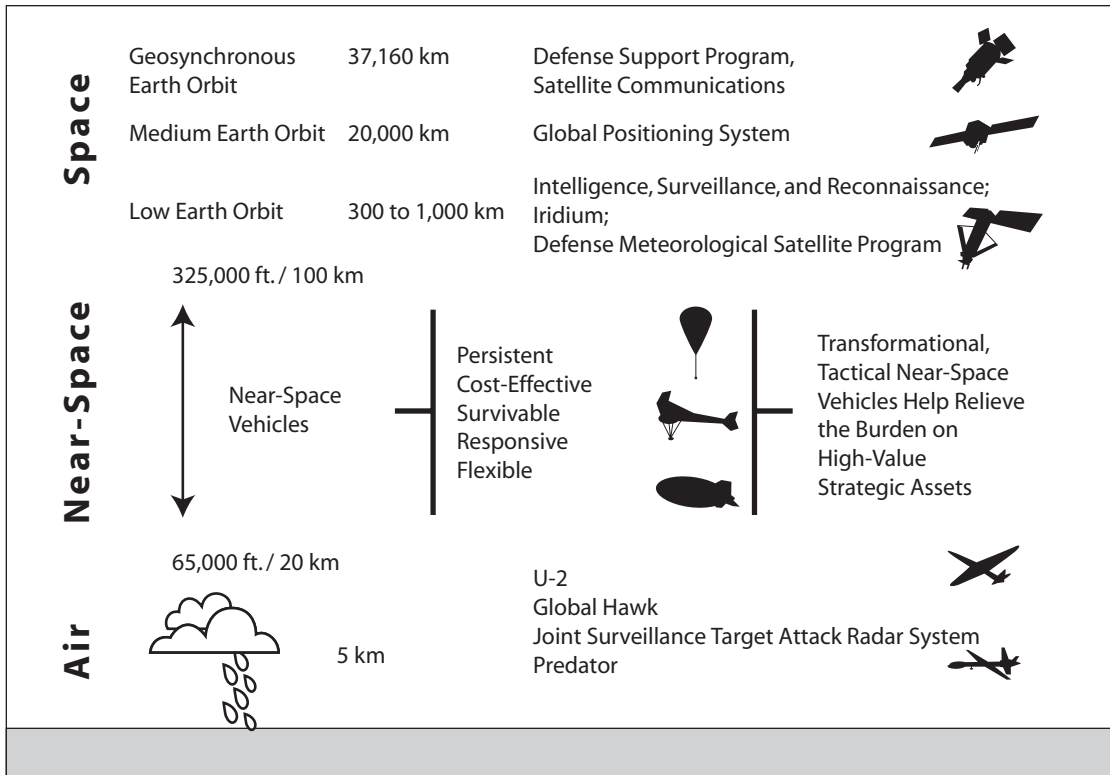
Space

Geosynchronous Earth Orbit    37,160 km    Defense Support Program, Satellite Communications

Medium Earth Orbit    20,000 km    Global Positioning System

Low Earth Orbit    300 to 1,000 km    Intelligence, Surveillance, and Reconnaissance; Iridium; Defense Meteorological Satellite Program

325,000 ft. / 100 km

Near-Space

Near-Space Vehicles

Persistent
Cost-Effective
Survivable
Responsive
Flexible

Transformational, Tactical Near-Space Vehicles Help Relieve the Burden on High-Value Strategic Assets

65,000 ft. / 20 km

Air

5 km

U-2
Global Hawk
Joint Surveillance Target Attack Radar System
Predator